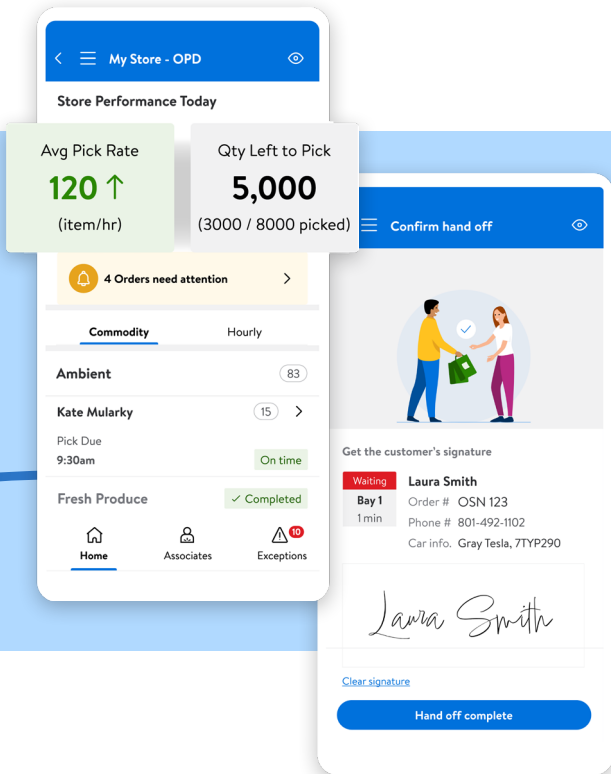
My Store - OPD

Store Performance Today

Avg Pick Rate
120 ↑
(item/hr)

Qty Left to Pick
5,000
(3000 / 8000 picked)

4 Orders need attention

Commodity
Hourly

Ambient 83

Kate Mularky 15

Pick Due
9:30am
On time

Fresh Produce
✓ Completed

Home
Associates
10
Exceptions

Confirm hand off

Get the customer's signature

Waiting
Bay 1
1 min

Laura Smith
Order # OSN 123
Phone # 801-492-1102
Car info. Gray Tesla, 7TYP290

Laura Smith

Clear signature

Hand off complete